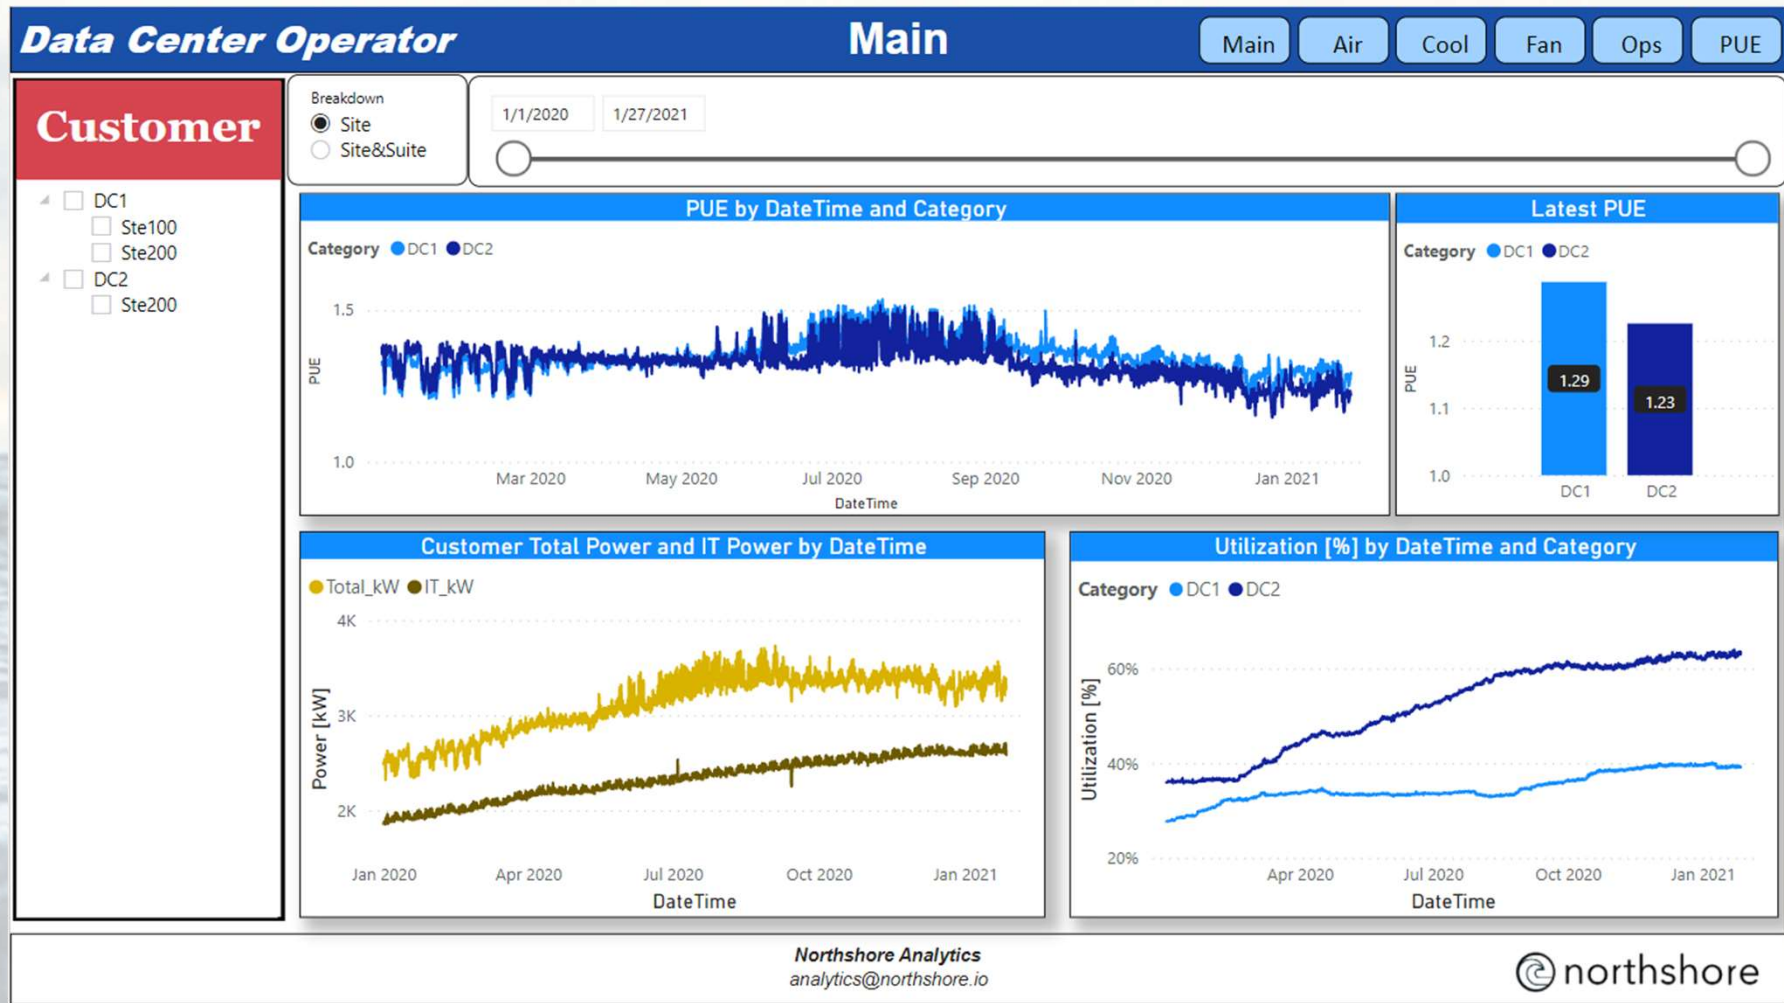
Data Center Operator

Main

Main | Air | Cool | Fan | Ops | PUE

Customer

DC1
Ste100
Ste200
DC2
Ste200

Breakdown
Site
Site&Suite

1/1/2020
1/27/2021

PUE by DateTime and Category

Category DC1 DC2

1.5
1.0
PUE
Mar 2020 May 2020 Jul 2020 Sep 2020 Nov 2020 Jan 2021
DateTime

Latest PUE

Category DC1 DC2

1.2
1.1
1.0
PUE
1.29
1.23
DC1 DC2

Customer Total Power and IT Power by DateTime

Total_kW IT_kW

4K
3K
2K
Power [kW]
Jan 2020 Apr 2020 Jul 2020 Oct 2020 Jan 2021
DateTime

Utilization [%] by DateTime and Category

Category DC1 DC2

60%
40%
20%
Utilization [%]
Apr 2020 Jul 2020 Oct 2020 Jan 2021
DateTime

Northshore Analytics
analytics@northshore.io

northshore